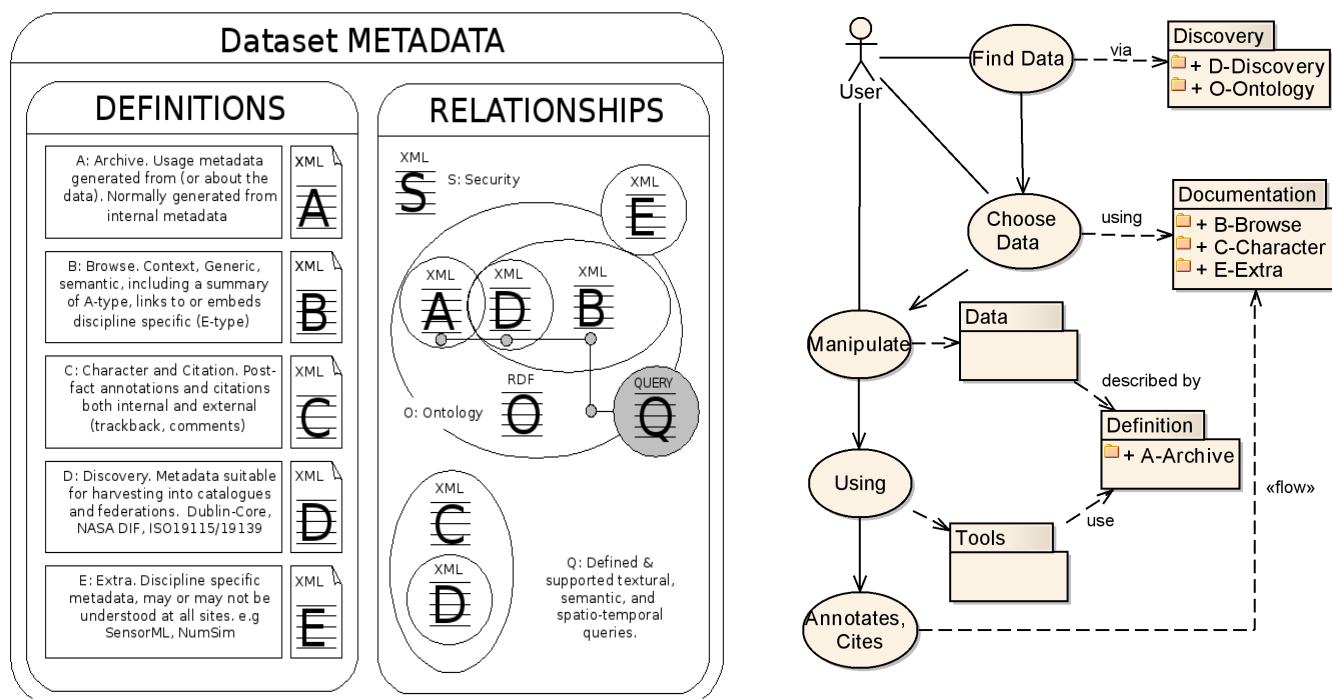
Dataset METADATA

DEFINITIONS

A: Archive. Usage metadata generated from (or about the data). Normally generated from internal metadata

XML
A

B: Browse. Context, Generic, semantic, including a summary of A-type, links to or embeds discipline specific (E-type)

XML
B

C: Character and Citation. Post-fact annotations and citations both internal and external (trackback, comments)

XML
C

D: Discovery. Metadata suitable for harvesting into catalogues and federations. Dublin-Core, NASA DIF, ISO19115/19139

XML
D

E: Extra. Discipline specific metadata, may or may not be understood at all sites. e.g SensorML, NumSim

XML
E

RELATIONSHIPS

XML
S
S: Security

XML
E

XML
A

XML
D

XML
B

RDF
O
O: Ontology

QUERY
Q

XML
C

XML
D

Q: Defined & supported textural, semantic, and spatio-temporal queries.

User

Find Data

via

Discovery
+ D-Discovery
+ O-Ontology

Choose Data

using

Documentation
+ B-Browse
+ C-Character
+ E-Extra

Manipulate

Data

described by

Definition
+ A-Archive

Using

«flow»

Tools

use

Annotates, Cites